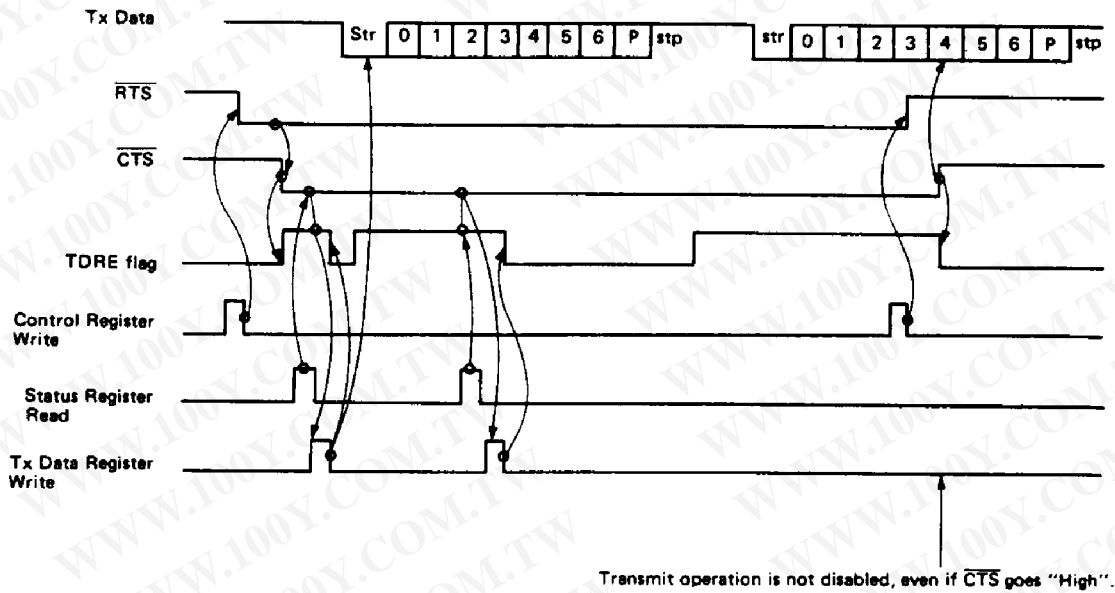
Tx Data

Str 0 1 2 3 4 5 6 P stp

str 0 1 2 3 4 5 6 P stp

$\overline{RTS}$

$\overline{CTS}$

TDRE flag

Control Register Write

Status Register Read

Tx Data Register Write

Transmit operation is not disabled, even if $\overline{CTS}$ goes "High".

WWW.100Y.COM.TW